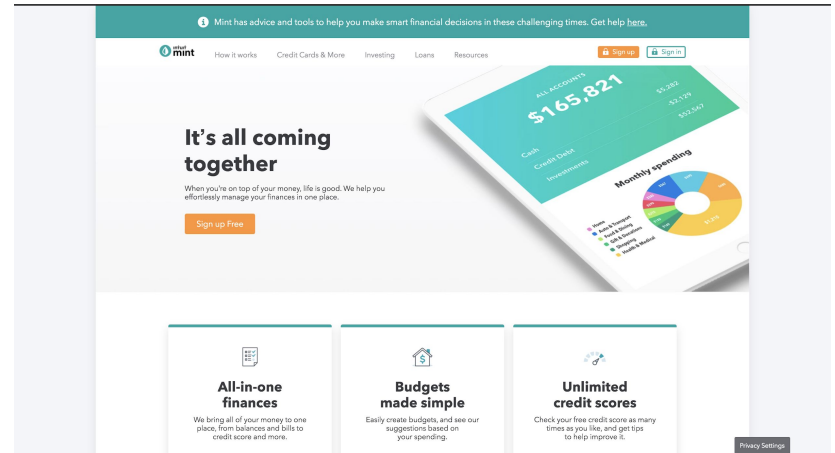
Mint has advice and tools to help you make smart financial decisions in these challenging times. Get help here.

intuit mint How it works Credit Cards & More Investing Loans Resources Sign up Sign in

ALL ACCOUNTS
$165,821
Cash $5,282
Credit Debt -$2,129
Investments $52,567

Monthly spending
Home
Auto & Transport
Food & Dining
Gift & Donations
Shopping
Health & Medical

It's all coming together

When you're on top of your money, life is good. We help you effortlessly manage your finances in one place.

Sign up Free

All-in-one finances

We bring all of your money to one place, from balances and bills to credit score and more.

Budgets made simple

Easily create budgets, and see our suggestions based on your spending.

Unlimited credit scores

Check your free credit score as many times as you like, and get tips to help improve it.

Privacy Settings